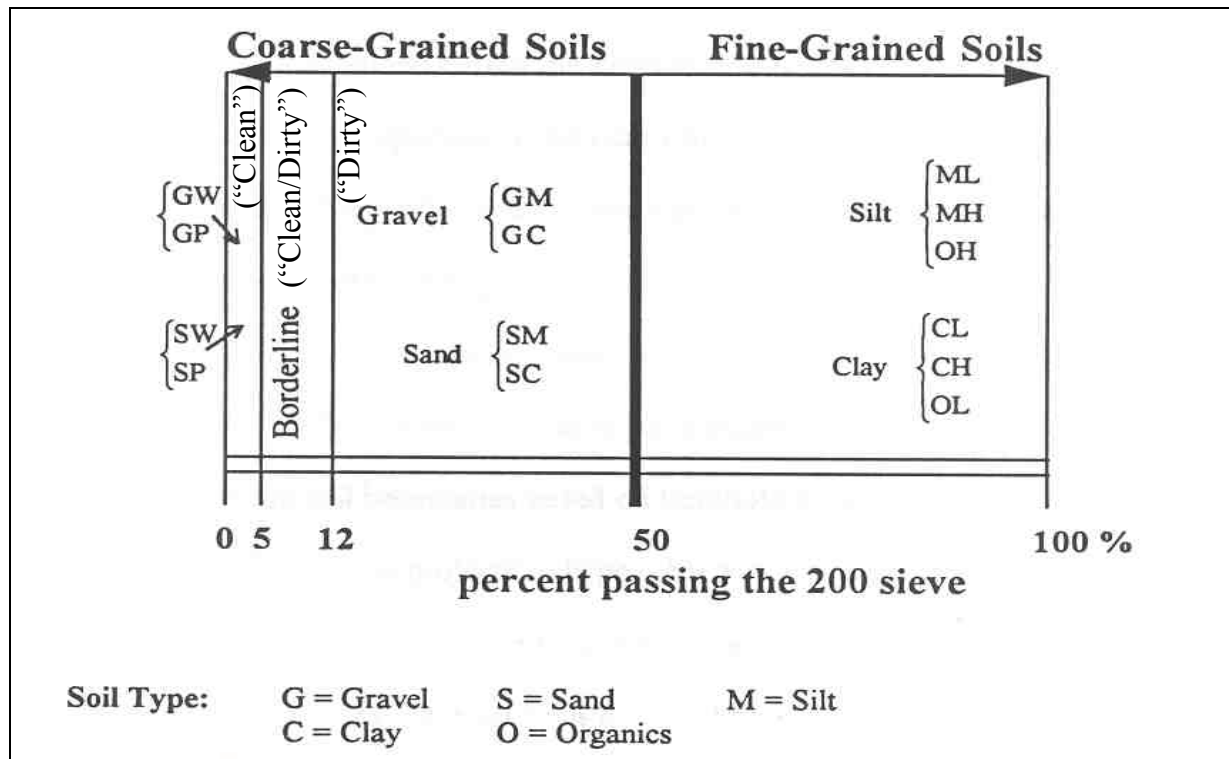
Coarse-Grained Soils

Fine-Grained Soils

("Clean")

Borderline ("Clean/Dirty")

("Dirty")

GW
GP

SW
SP

Gravel GM
GC

Sand SM
SC

Silt ML
MH
OH

Clay CL
CH
OL

0 5 12 50 100 %

percent passing the 200 sieve

Soil Type: G = Gravel S = Sand M = Silt
C = Clay O = Organics